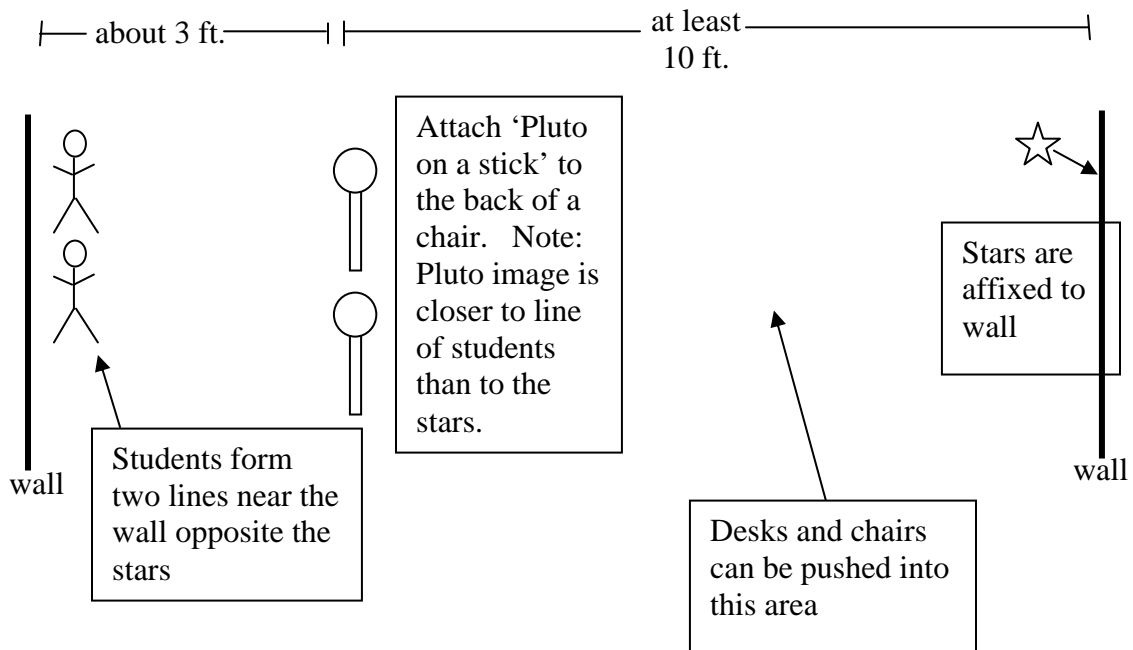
about 3 ft.

at least 10 ft.

Attach 'Pluto on a stick' to the back of a chair. Note: Pluto image is closer to line of students than to the stars.

Stars are affixed to wall

wall

Students form two lines near the wall opposite the stars

wall

Desks and chairs can be pushed into this area